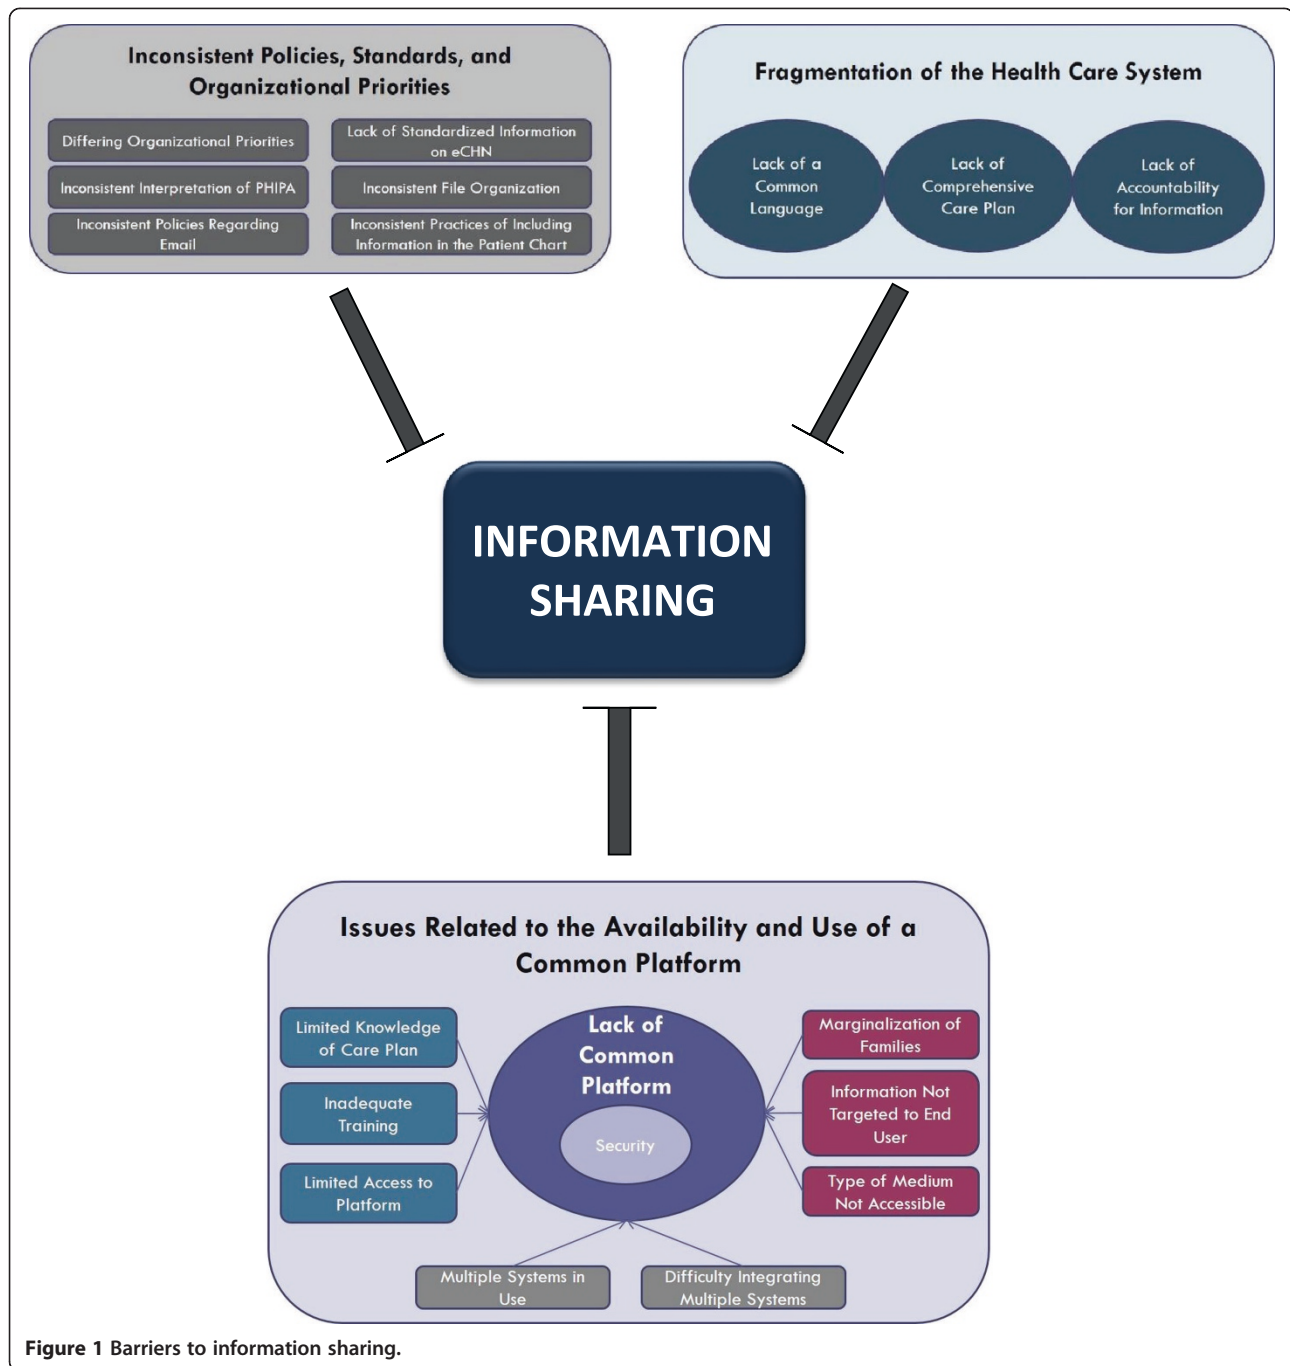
Inconsistent Policies, Standards, and Organizational Priorities

Differing Organizational Priorities

Lack of Standardized Information on eCHN

Inconsistent Interpretation of PHIPA

Inconsistent File Organization

Inconsistent Policies Regarding Email

Inconsistent Practices of Including Information in the Patient Chart

Fragmentation of the Health Care System

Lack of a Common Language

Lack of Comprehensive Care Plan

Lack of Accountability for Information

INFORMATION SHARING

Issues Related to the Availability and Use of a Common Platform

Limited Knowledge of Care Plan

Inadequate Training

Limited Access to Platform

Lack of Common Platform

Security

Marginalization of Families

Information Not Targeted to End User

Type of Medium Not Accessible

Multiple Systems in Use

Difficulty Integrating Multiple Systems

Figure 1 Barriers to information sharing.